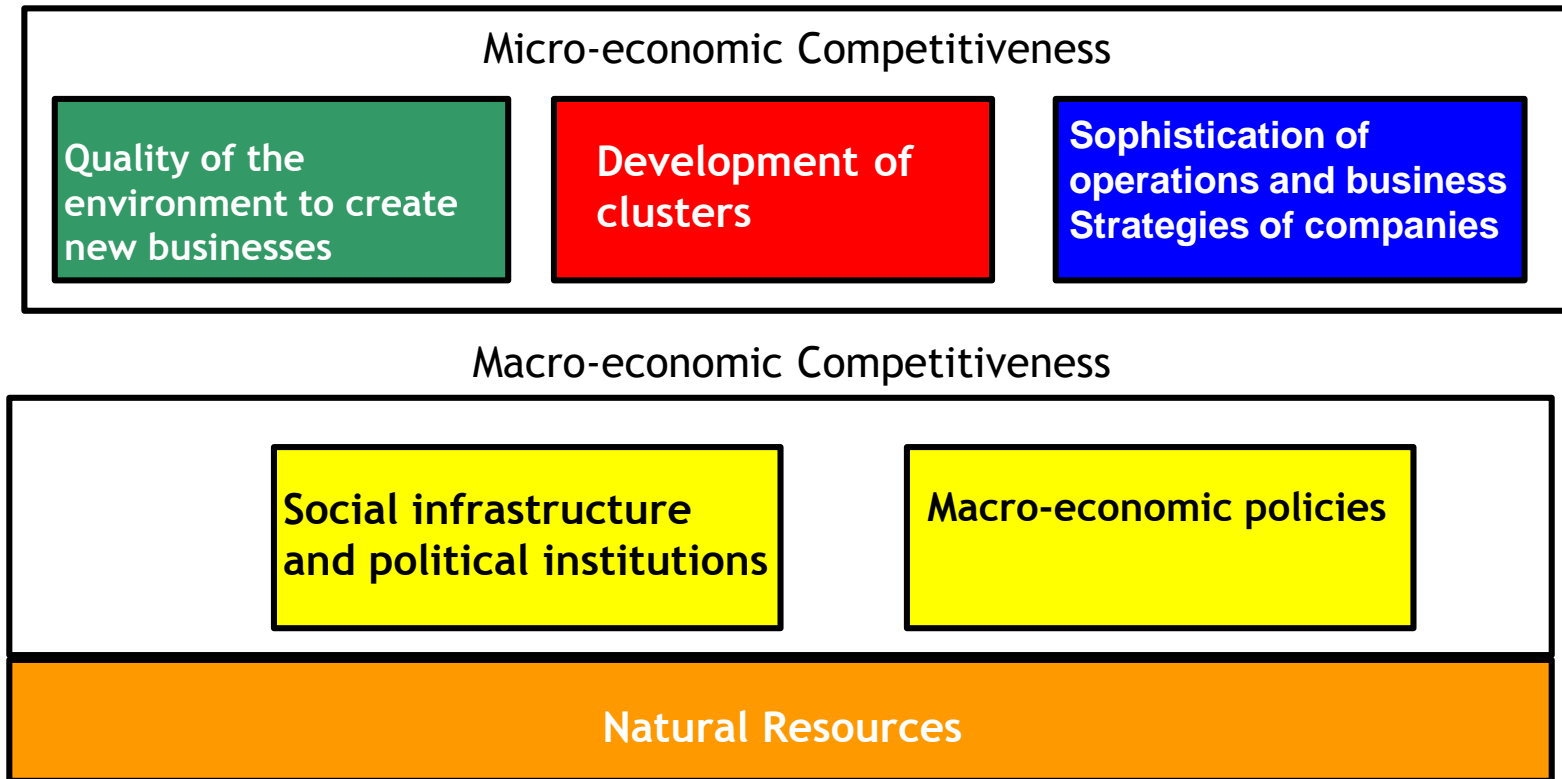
Micro-economic Competitiveness

Quality of the environment to create new businesses

Development of clusters

Sophistication of operations and business Strategies of companies

Macro-economic Competitiveness

Social infrastructure and political institutions

Macro-economic policies

Natural Resources